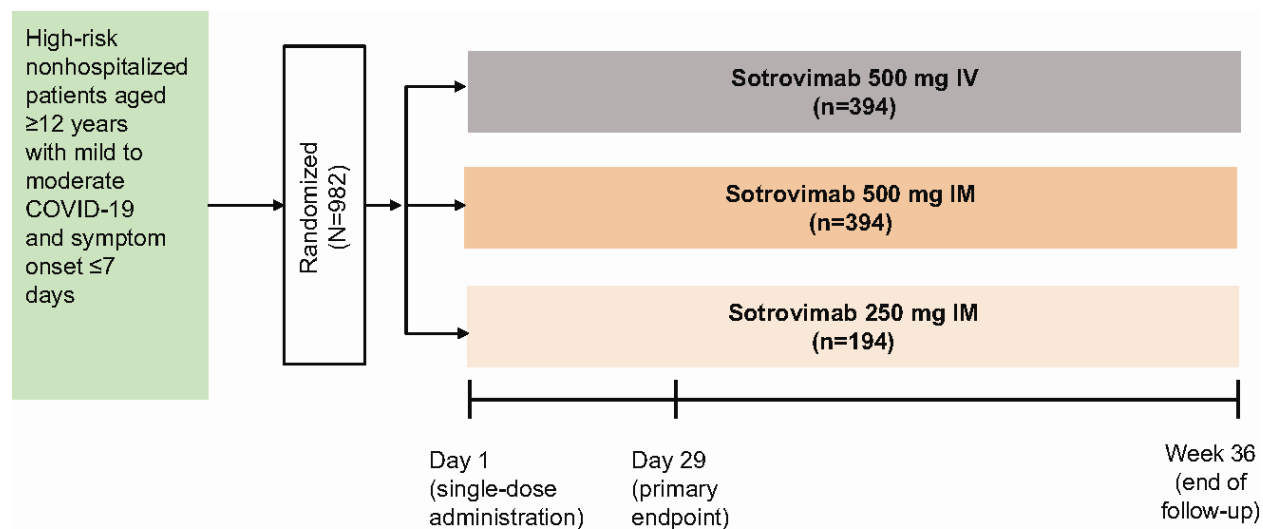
High-risk nonhospitalized patients aged ≥12 years with mild to moderate COVID-19 and symptom onset ≤7 days

Randomized (N=982)

Sotrovimab 500 mg IV (n=394)

Sotrovimab 500 mg IM (n=394)

Sotrovimab 250 mg IM (n=194)

Day 1 (single-dose administration)

Day 29 (primary endpoint)

Week 36 (end of follow-up)